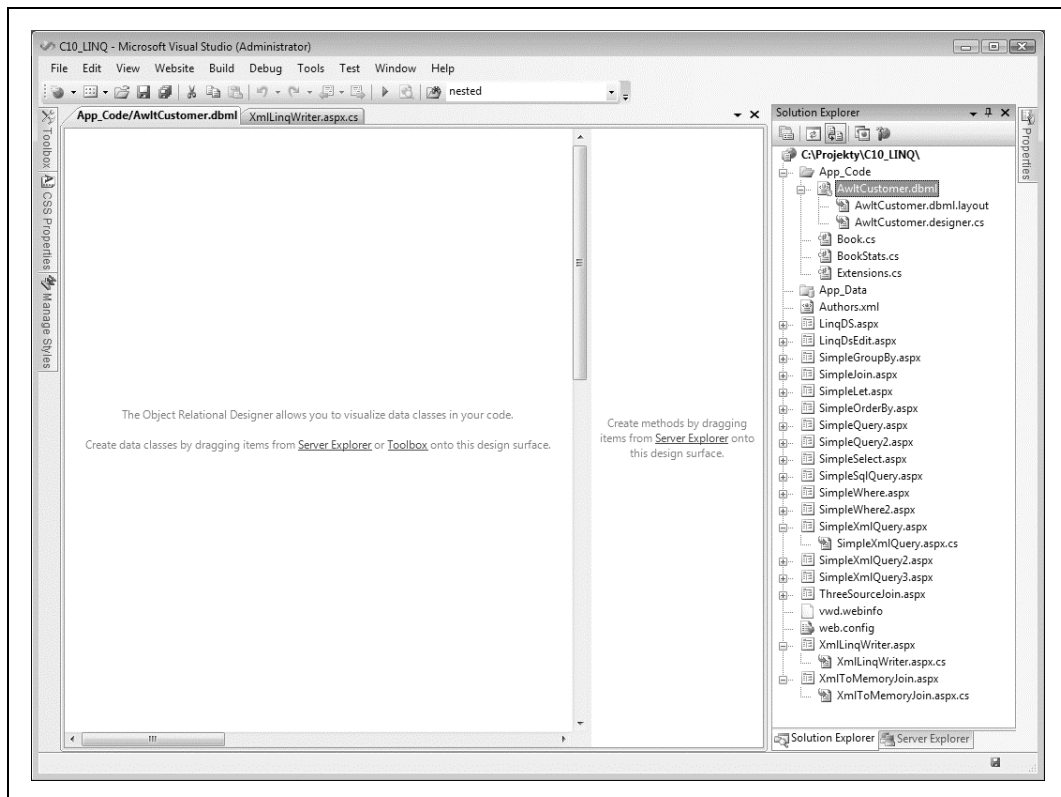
C10_LINQ - Microsoft Visual Studio (Administrator)

File Edit View Website Build Debug Tools Test Window Help

nested

Toolbox CSS Properties Manage Styles

App_Code/AwltCustomer.dbml XmlLinqWriter.aspx.cs

The Object Relational Designer allows you to visualize data classes in your code.

Create data classes by dragging items from Server Explorer or Toolbox onto this design surface.

Create methods by dragging items from Server Explorer onto this design surface.

Solution Explorer

C:\Projekty\C10_LINQ\
App_Code
AwltCustomer.dbml
AwltCustomer.dbml.layout
AwltCustomer.designer.cs
Book.cs
BookStats.cs
Extensions.cs
App_Data
Authors.xml
LinqDS.aspx
LinqDsEdit.aspx
SimpleGroupBy.aspx
SimpleJoin.aspx
SimpleLet.aspx
SimpleOrderBy.aspx
SimpleQuery.aspx
SimpleQuery2.aspx
SimpleSelect.aspx
SimpleSqlQuery.aspx
SimpleWhere.aspx
SimpleWhere2.aspx
SimpleXmlQuery.aspx
SimpleXmlQuery.aspx.cs
SimpleXmlQuery2.aspx
SimpleXmlQuery3.aspx
ThreeSourceJoin.aspx
vwd.webinfo
web.config
XmlLinqWriter.aspx
XmlLinqWriter.aspx.cs
XmlToMemoryJoin.aspx
XmlToMemoryJoin.aspx.cs

Solution Explorer Server Explorer

Properties